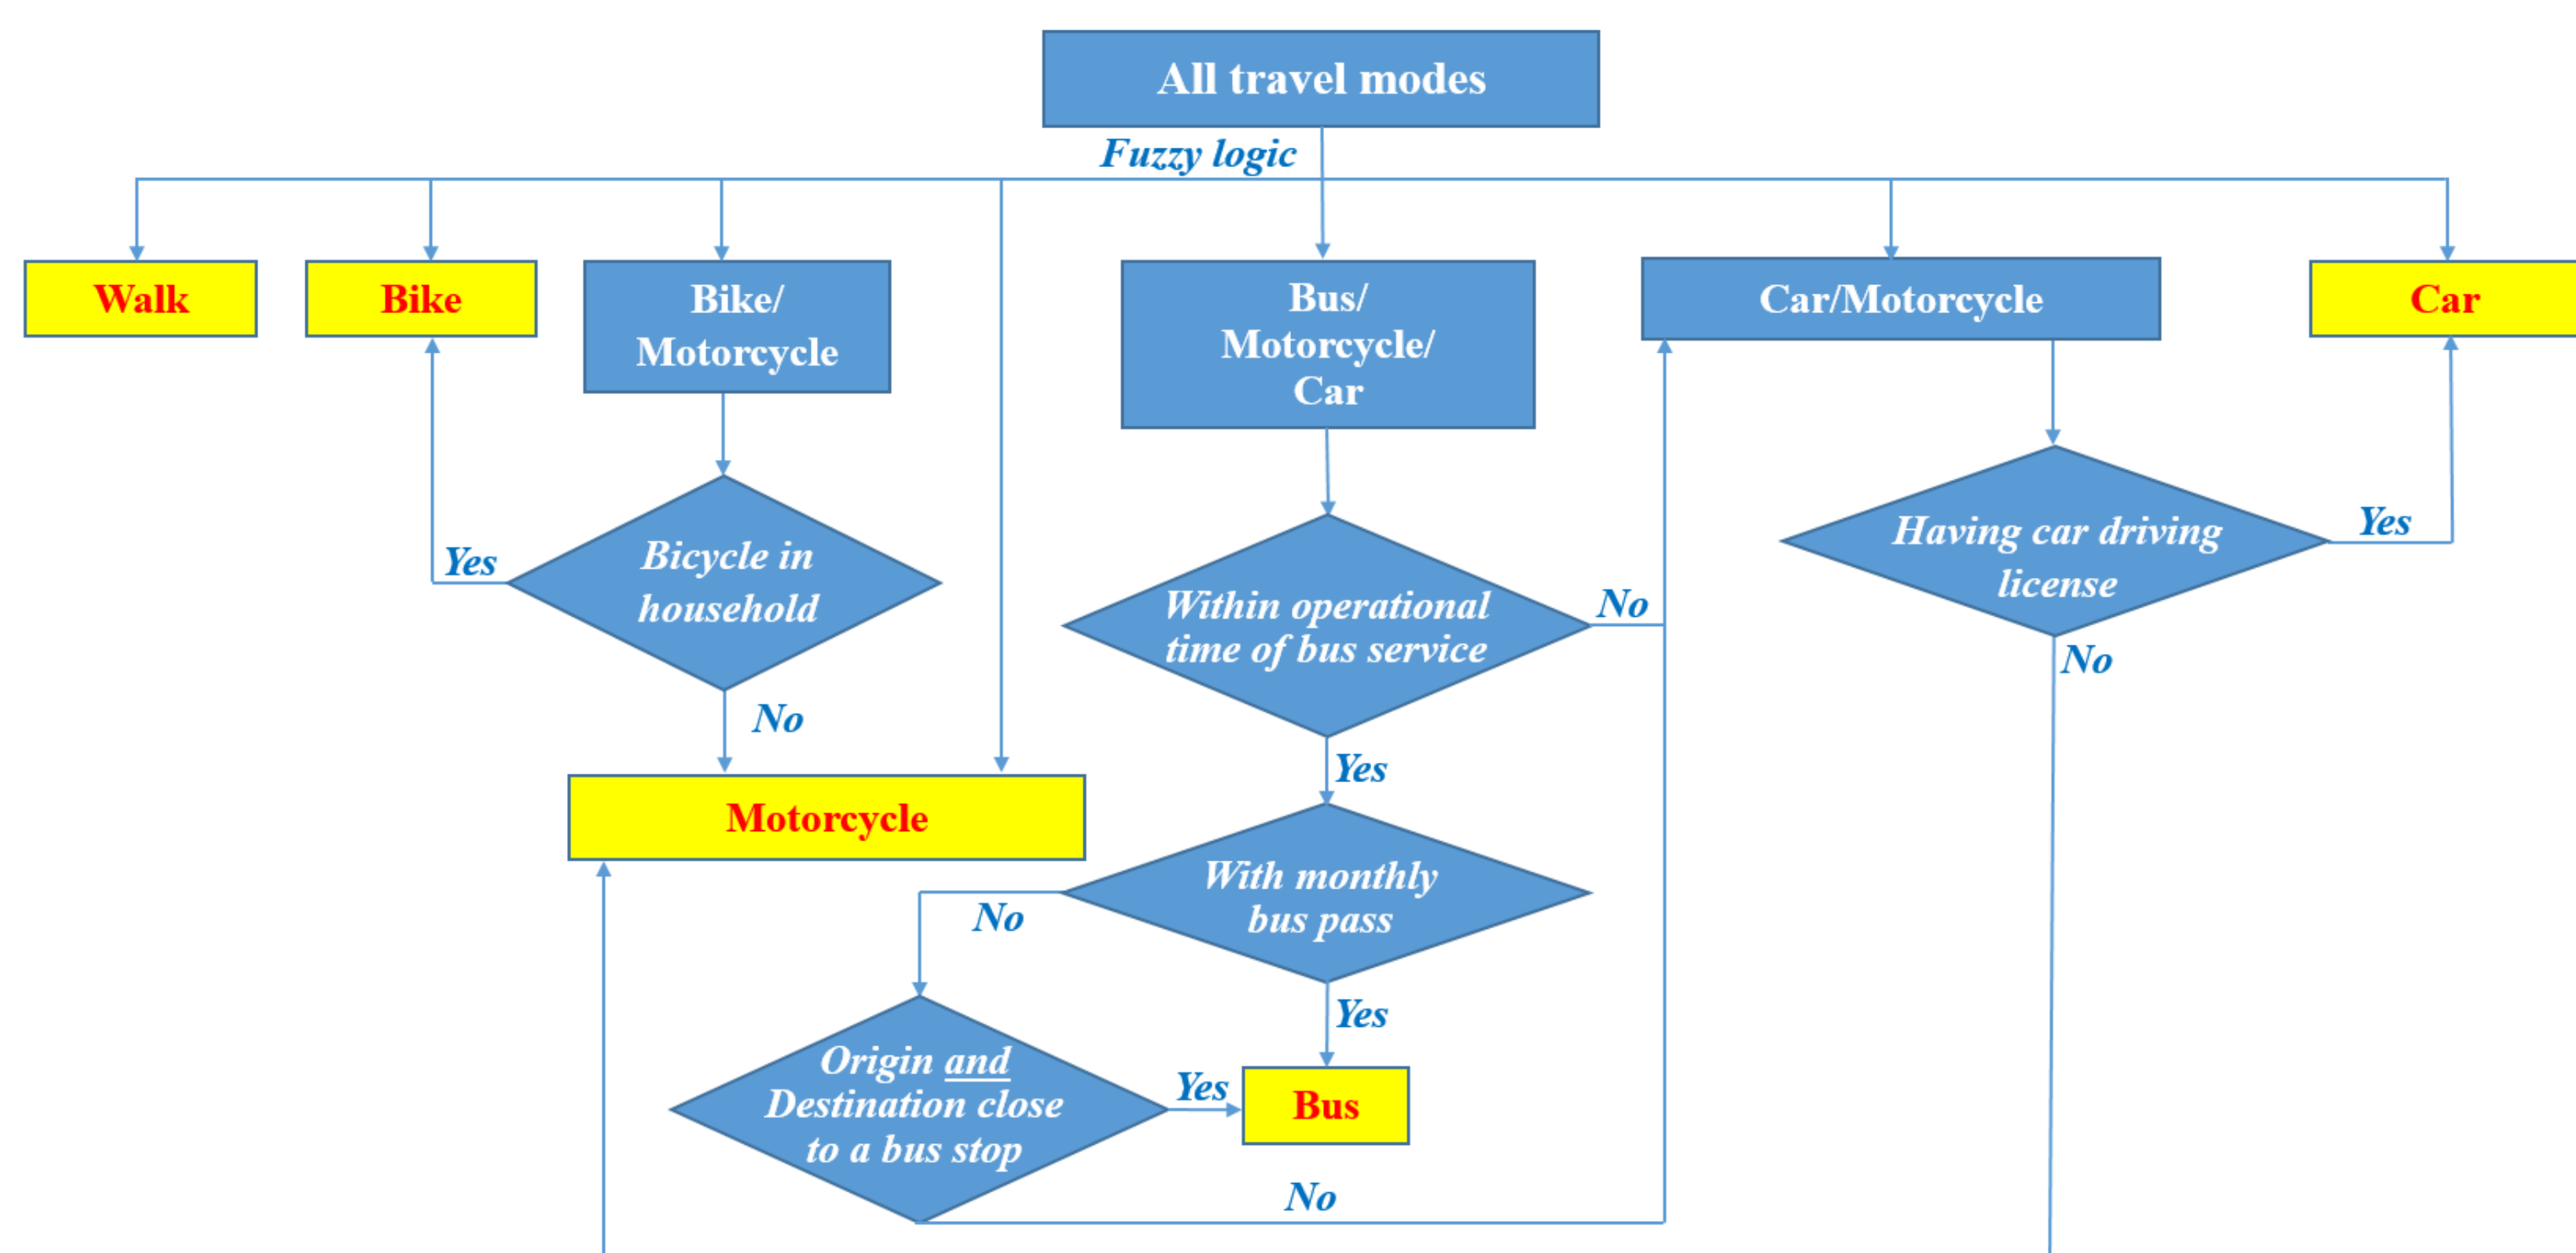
All travel modes

Fuzzy logic

Walk

Bike

Bike/ Motorcycle

Bus/ Motorcycle/ Car

Car/Motorcycle

Car

Yes

Bicycle in household

No

Within operational time of bus service

No

Having car driving license

Yes

No

Yes

Motorcycle

With monthly bus pass

No

Yes

Origin and Destination close to a bus stop

Yes

Bus

No